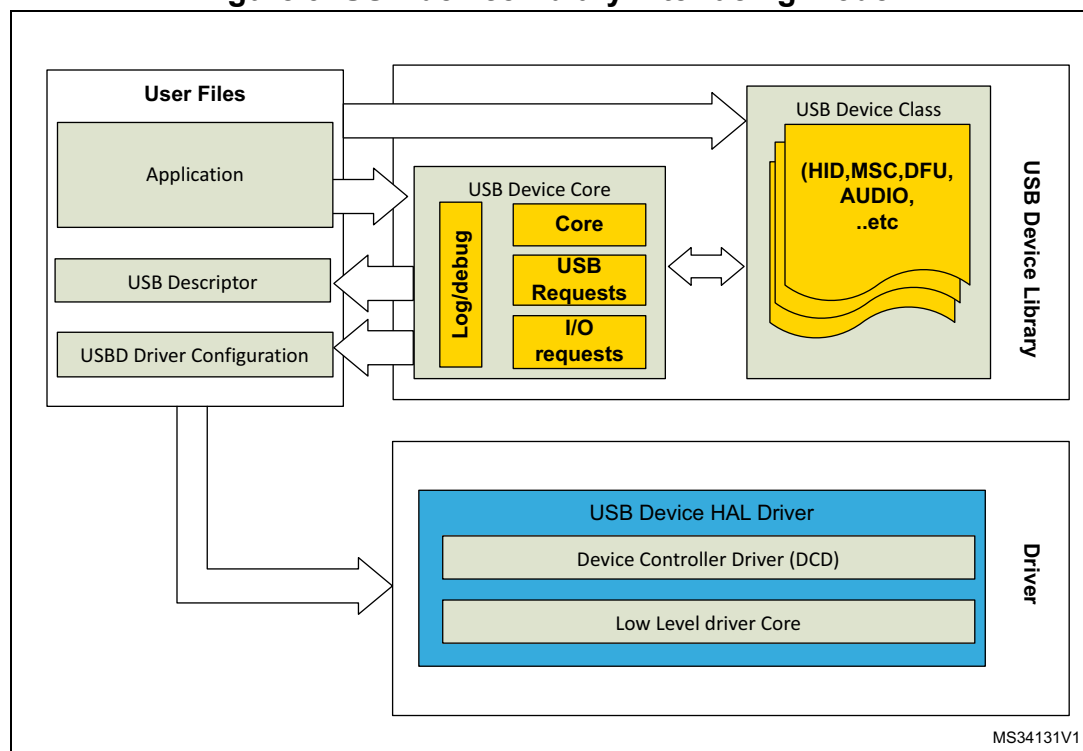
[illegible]

User Files

Application

USB Descriptor

USBD Driver Configuration

USB Device Core

Log/debug

Core

USB Requests

I/O requests

USB Device Class

(HID,MSC,DFU, AUDIO, ..etc

USB Device Library

USB Device HAL Driver

Device Controller Driver (DCD)

Low Level driver Core

Driver

MS34131V1